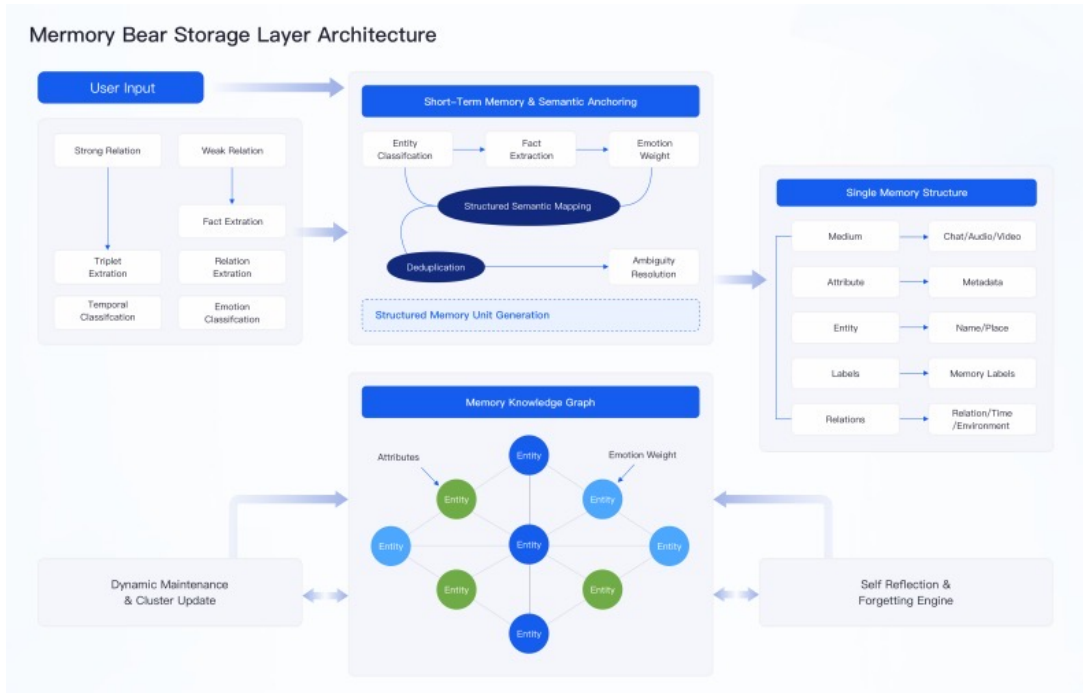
Mermory Bear Storage Layer Architecture

User Input

Strong Relation

Weak Relation

Fact Extration

Triplet Extraction

Relation Extraction

Temporal Classifcation

Emotion Classifcation

Short-Term Memory & Semantic Anchoring

Entity Classifcation

Fact Extraction

Emotion Weight

Structured Semantic Mapping

Deduplication

Ambiguity Resolution

Structured Memory Unit Generation

Single Memory Structure

Medium

Chat/Audio/Video

Attribute

Metadata

Entity

Name/Place

Labels

Memory Labels

Relations

Relation/Time /Environment

Memory Knowledge Graph

Attributes

Emotion Weight

Entity

Entity

Entity

Entity

Entity

Entity

Entity

Entity

Entity

Dynamic Maintenance & Cluster Update

Self Reflection & Forgetting Engine